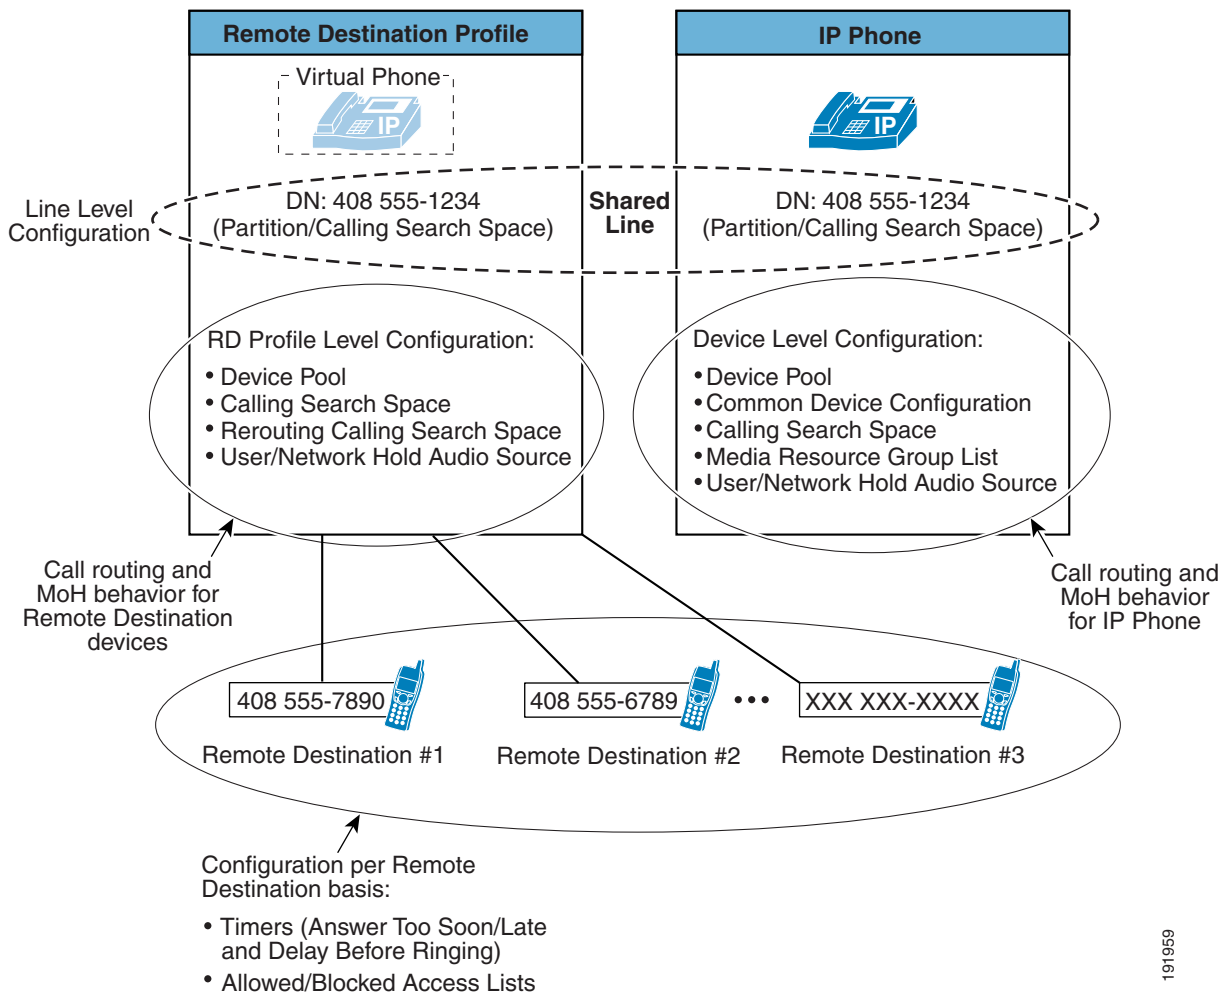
Remote Destination Profile

IP Phone

Virtual Phone

IP

IP

Line Level Configuration

DN: 408 555-1234
(Partition/Calling Search Space)

Shared Line

DN: 408 555-1234
(Partition/Calling Search Space)

RD Profile Level Configuration:
• Device Pool
• Calling Search Space
• Rerouting Calling Search Space
• User/Network Hold Audio Source

Device Level Configuration:
• Device Pool
• Common Device Configuration
• Calling Search Space
• Media Resource Group List
• User/Network Hold Audio Source

Call routing and MoH behavior for Remote Destination devices

Call routing and MoH behavior for IP Phone

408 555-7890

408 555-6789

•••

XXX XXX-XXXX

Remote Destination #1

Remote Destination #2

Remote Destination #3

Configuration per Remote Destination basis:
• Timers (Answer Too Soon/Late and Delay Before Ringing)
• Allowed/Blocked Access Lists

191959